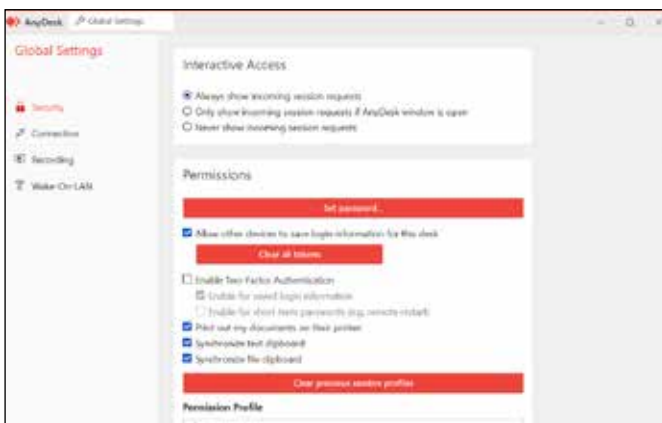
AnyDesk Global Settings

Global Settings

Security
Connection
Recording
Wake-On-LAN

Interactive Access

Always show incoming session requests
Only show incoming session requests if AnyDesk window is open
Never show incoming session requests

Permissions

Set password...

Allow other devices to save login information for this desk

Clear all tokens

Enable Two-Factor Authentication
Enable for saved login information
Enable for short-term passwords (e.g. remote restart)
Print out my documents on their printer
Synchronize text clipboard
Synchronize file clipboard

Clear previous session profiles

Permission Profile